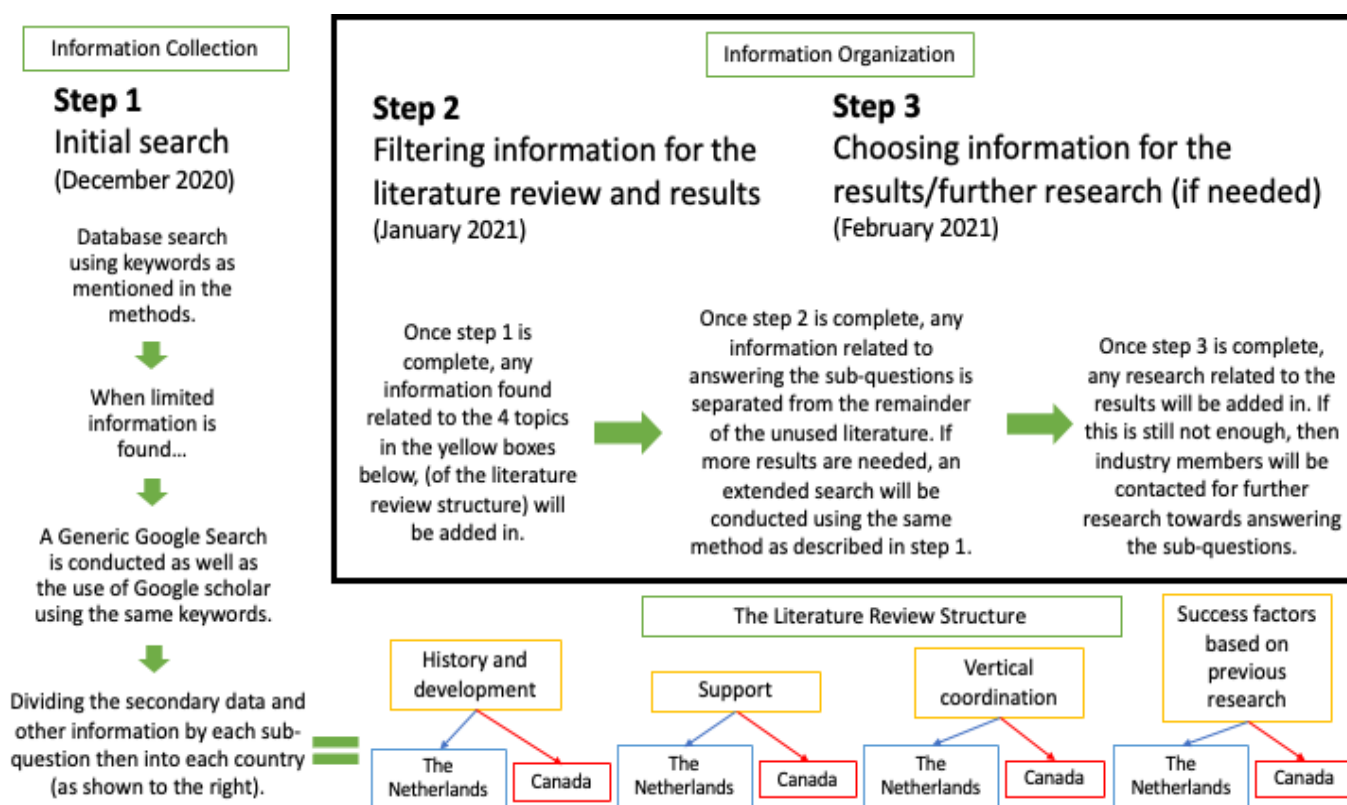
Information Collection

**Step 1**
Initial search
(December 2020)

Database search using keywords as mentioned in the methods.

When limited information is found…

A Generic Google Search is conducted as well as the use of Google scholar using the same keywords.

Dividing the secondary data and other information by each sub-question then into each country (as shown to the right).

Information Organization

**Step 2**
Filtering information for the literature review and results
(January 2021)

**Step 3**
Choosing information for the results/further research (if needed)
(February 2021)

Once step 1 is complete, any information found related to the 4 topics in the yellow boxes below, (of the literature review structure) will be added in.

Once step 2 is complete, any information related to answering the sub-questions is separated from the remainder of the unused literature. If more results are needed, an extended search will be conducted using the same method as described in step 1.

Once step 3 is complete, any research related to the results will be added in. If this is still not enough, then industry members will be contacted for further research towards answering the sub-questions.

The Literature Review Structure

History and development

The Netherlands

Canada

Support

The Netherlands

Canada

Vertical coordination

The Netherlands

Canada

Success factors based on previous research

The Netherlands

Canada